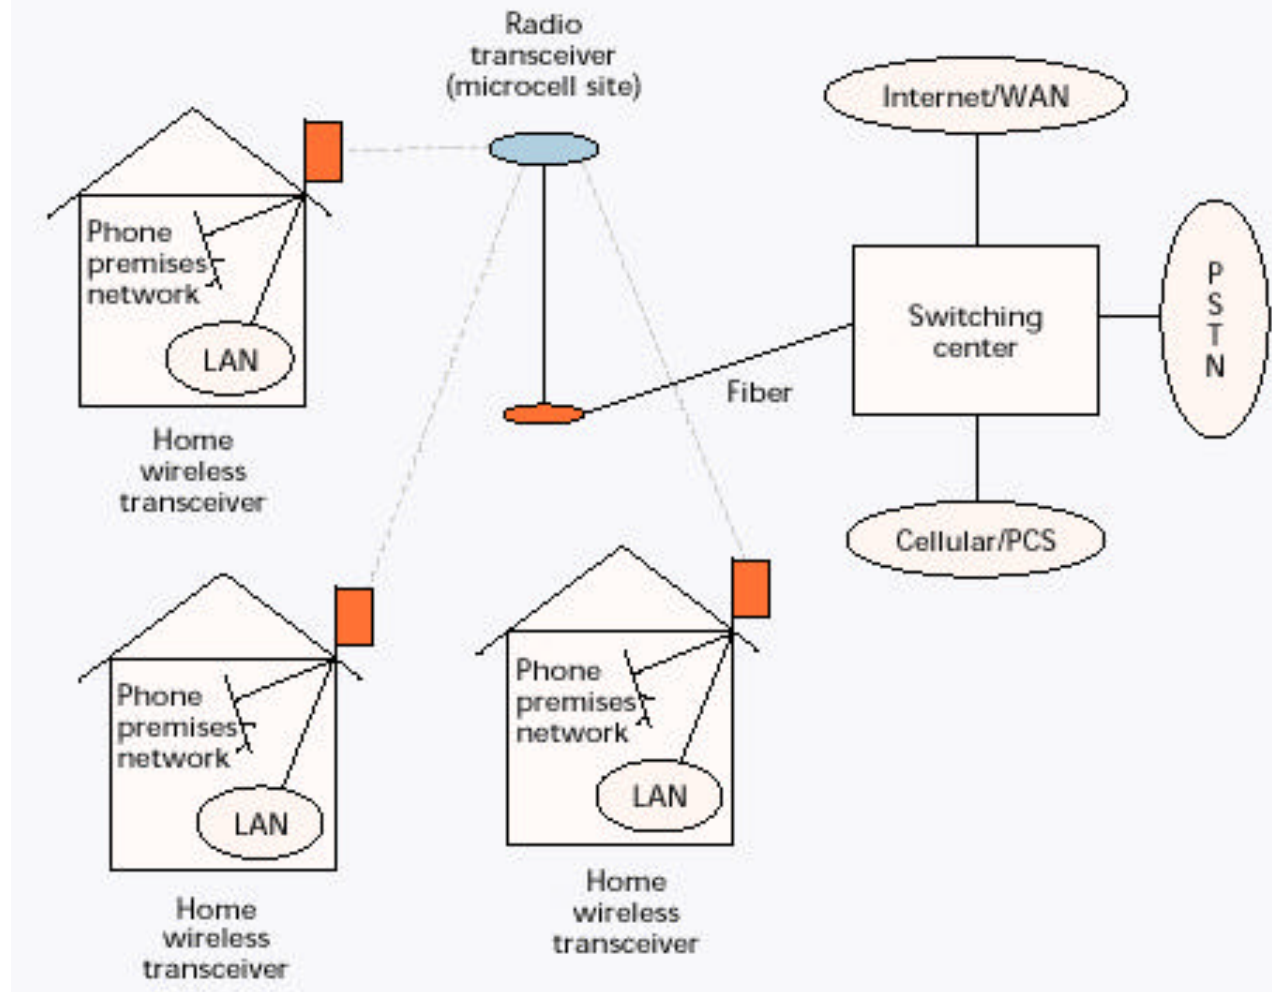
Radio transceiver (microcell site)

Internet/WAN

Phone premises network

LAN

Home wireless transceiver

Switching center

P S T N

Fiber

Cellular/PCS

Phone premises network

LAN

Home wireless transceiver

Phone premises network

LAN

Home wireless transceiver